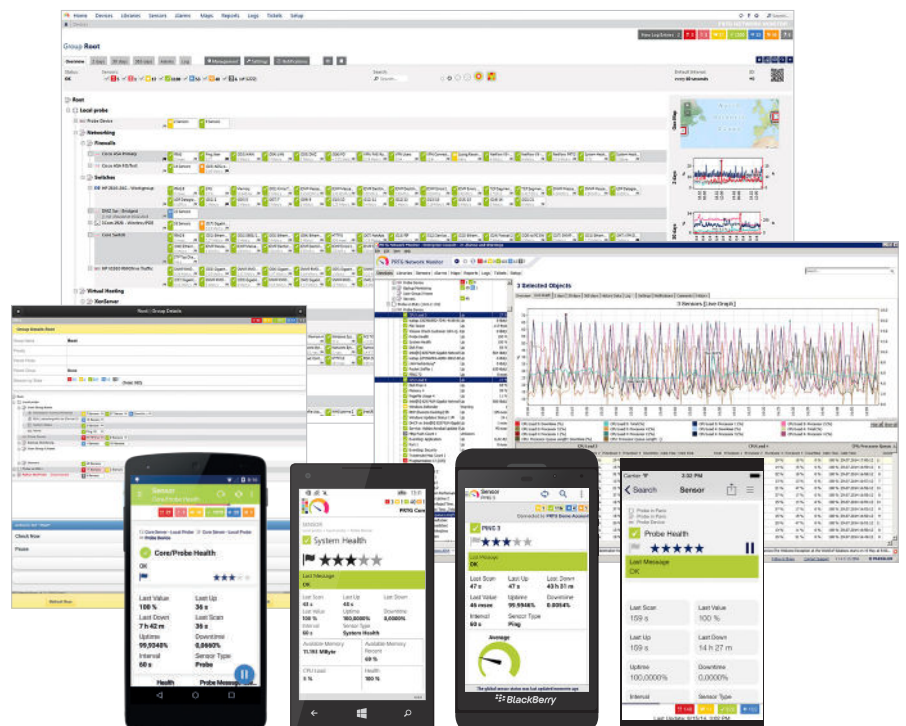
Home Devices Libraries Sensors Alarms Maps Reports Logs Tickets Setup

Group Root

Overview 2 days 30 days 365 days Alarms Log Management Settings Notifications

Root
Local probe
Probe Device
Networking
Firewalls
Switches
Virtual Hosting
XenServer

PRTG Network Monitor

3 Selected Objects

Root | Group Details

Group Details Root

Sensor
Core/Probe Health
Core/Probe Health
Last Value 100 %
Last Up 36 s
Last Down 7 h 42 m
Last Scan 36 s
Uptime 99,9348%
Downtime 0,0660%
Interval 60 s
Sensor Type Probe
Health

SENSOR
System Health
Last Message
OK
Last Scan 48 s
Last Up 48 s
Last Down
Uptime 100 %
Interval 60 s
Sensor Type System Health
Available Memory 11.193 MByte
Available Memory Percent 69 %
CPU Load 1 %
Health 100 %

Sensor
PING 3
Last Message
OK
Last Scan 47 s
Last Up 47 s
Last Down 43 h 31 m
Last Value 46 msec
Uptime 99.9948%
Downtime 0.0054%
Interval 60 s
Sensor Type Ping
Average
BlackBerry

3:32 PM
Carrier
Search
Sensor
Probe Health
Last Message
OK
Last Scan 159 s
Last Value 100 %
Last Up 159 s
Last Down 14 h 27 m
Uptime 100,0000%
Downtime 0,0000%
Interval
Sensor Type